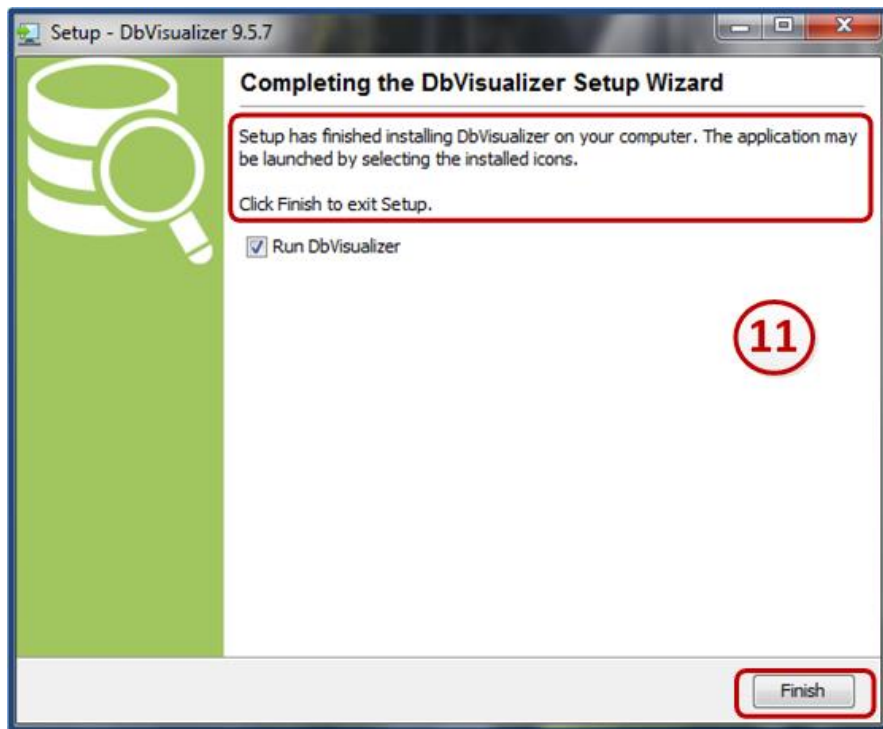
Setup - DbVisualizer 9.5.7

Completing the DbVisualizer Setup Wizard

Setup has finished installing DbVisualizer on your computer. The application may be launched by selecting the installed icons.

Click Finish to exit Setup.

Run DbVisualizer

11

Finish